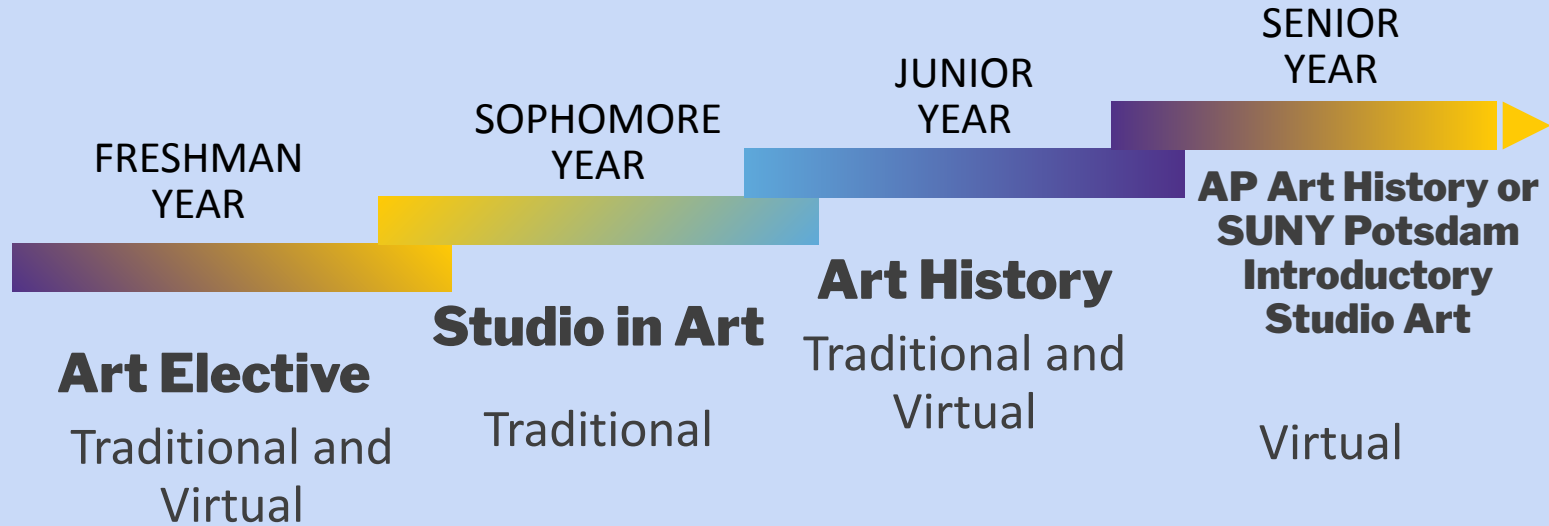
FRESHMAN YEAR

Art Elective

Traditional and Virtual

SOPHOMORE YEAR

Studio in Art

Traditional

JUNIOR YEAR

Art History

Traditional and Virtual

SENIOR YEAR

AP Art History or SUNY Potsdam Introductory Studio Art

Virtual